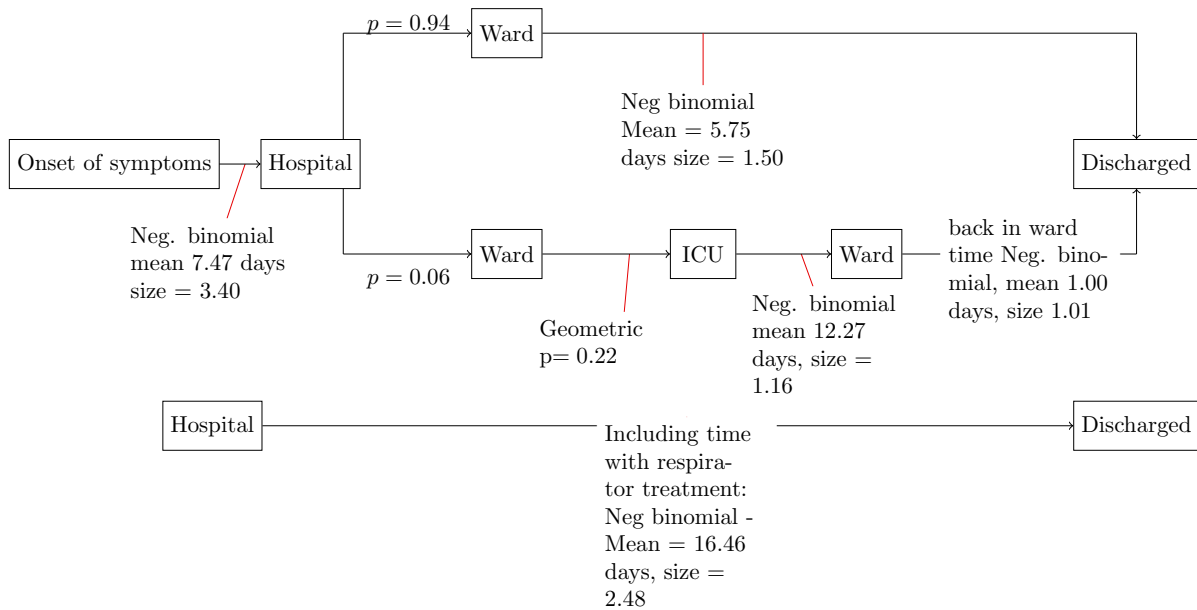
$p = 0.94$

Ward

Neg binomial Mean = 5.75 days size = 1.50

Onset of symptoms

Hospital

Discharged

Neg. binomial mean 7.47 days size = 3.40

Ward

ICU

Ward

back in ward time Neg. binomial, mean 1.00 days, size 1.01

$p = 0.06$

Geometric p= 0.22

Neg. binomial mean 12.27 days, size = 1.16

Hospital

Including time with respirator treatment: Neg binomial - Mean = 16.46 days, size = 2.48

Discharged